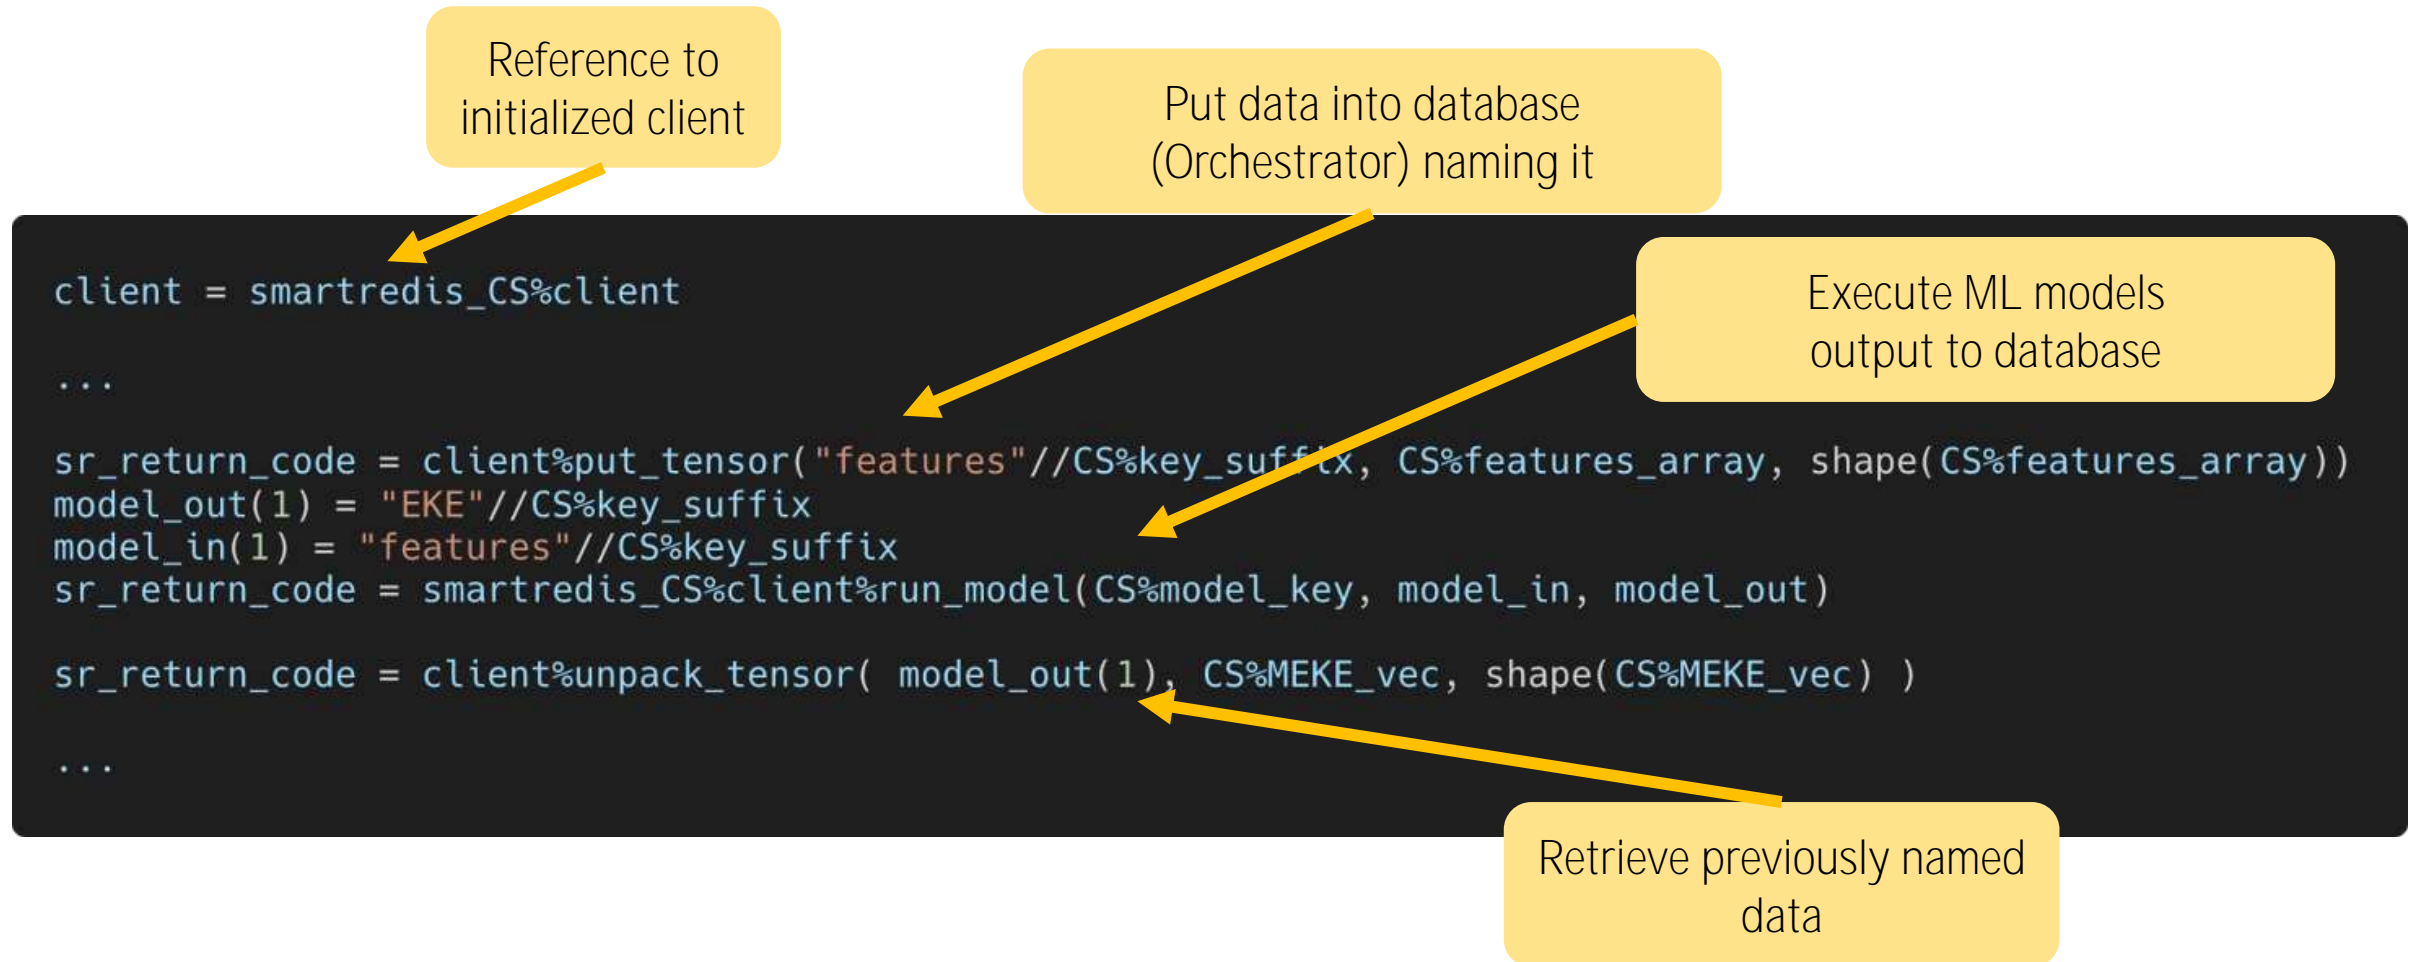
Reference to initialized client

Put data into database (Orchestrator) naming it

Execute ML models output to database

client = smartredis_CS%client

...

sr_return_code = client%put_tensor("features"//CS%key_suffix, CS%features_array, shape(CS%features_array))
model_out(1) = "EKE"//CS%key_suffix
model_in(1) = "features"//CS%key_suffix
sr_return_code = smartredis_CS%client%run_model(CS%model_key, model_in, model_out)

sr_return_code = client%unpack_tensor( model_out(1), CS%MEKE_vec, shape(CS%MEKE_vec) )

...

Retrieve previously named data